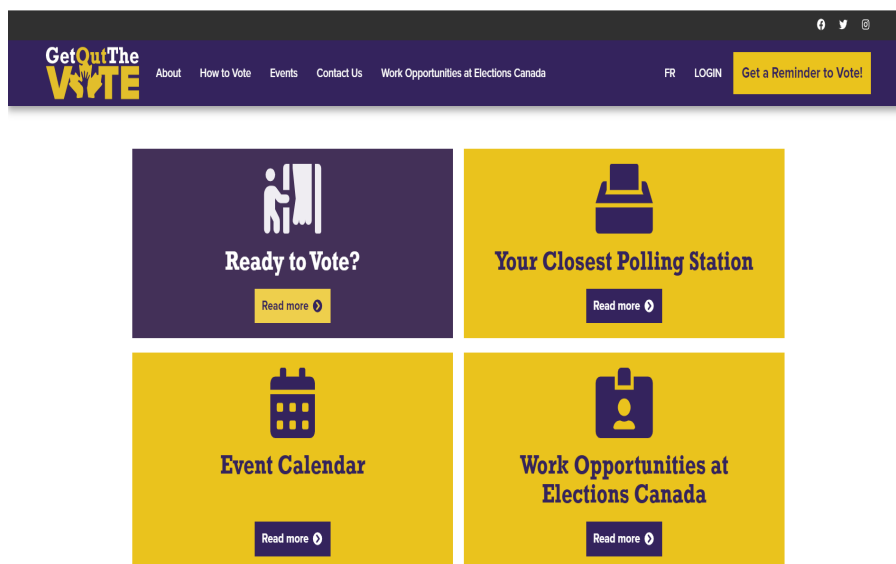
Get Out The VOTE

About How to Vote Events Contact Us Work Opportunities at Elections Canada FR LOGIN Get a Reminder to Vote!

Ready to Vote?

Read more

Your Closest Polling Station

Read more

Event Calendar

Read more

Work Opportunities at Elections Canada

Read more